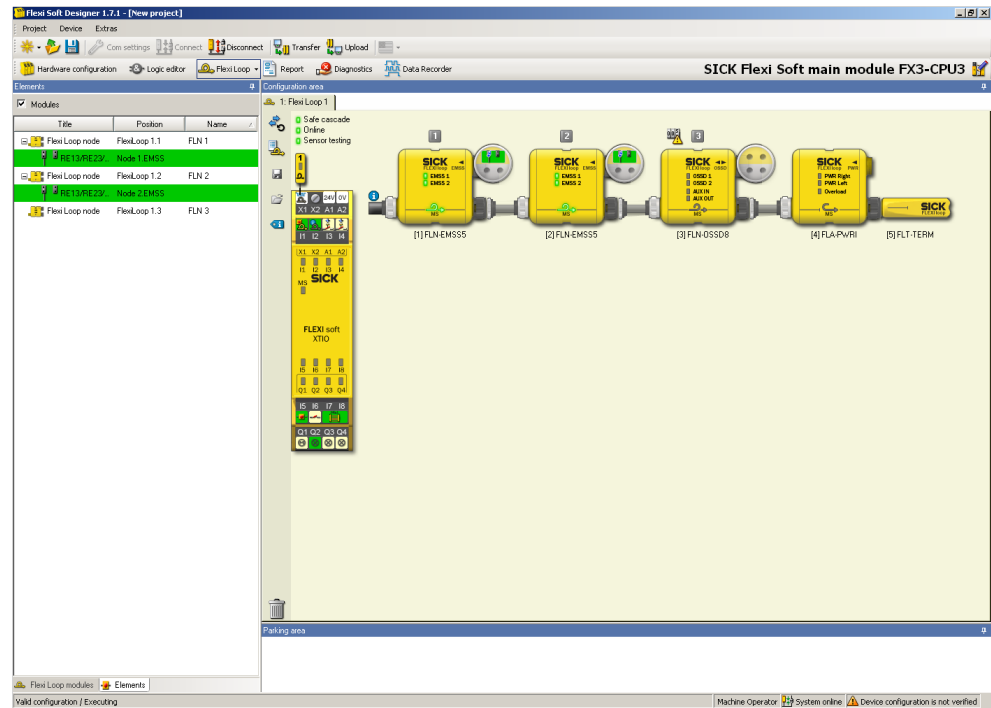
Flexi Soft Designer 1.7.1 - [New project]

Project Device Extras

Com settings Connect Disconnect Transfer Upload

Hardware configuration Logic editor Flexi Loop Report Diagnostics Data Recorder

SICK Flexi Soft main module FX3-CPU3

Elements

Modules

| Title | Position | Name |
|---|---|---|
| Flexi Loop node | FlexiLoop 1.1 | FLN 1 |
| RE13/RE23/... | Node 1.EMSS | |
| Flexi Loop node | FlexiLoop 1.2 | FLN 2 |
| RE13/RE23/... | Node 2.EMSS | |
| Flexi Loop node | FlexiLoop 1.3 | FLN 3 |

Flexi Loop modules Elements

Configuration area

1: Flexi Loop 1

Safe cascade
Online
Sensor testing

1

X1 X2 A1 A2
I1 I2 I3 I4
X1 X2 A1 A2
I1 I2 I3 I4
MS
SICK
FLEXI soft
XTIO
I5 I6 I7 I8
Q1 Q2 Q3 Q4
I5 I6 I7 I8
Q1 Q2 Q3 Q4

1
SICK FLEXIloop EMSS
EMSS 1
EMSS 2
MS
[1] FLN-EMSS5

2
SICK FLEXIloop EMSS
EMSS 1
EMSS 2
MS
[2] FLN-EMSS5

3
SICK FLEXIloop
OSSD 1
OSSD 2
AUX IN
AUX OUT
MS
[3] FLN-OSSD8

SICK FLEXIloop PWR
PWR Right
PWR Left
Overload
MS
[4] FLA-PWRI

SICK FLEXIloop
[5] FLT-TERM

Parking area

Valid configuration / Executing

Machine Operator System online Device configuration is not verified